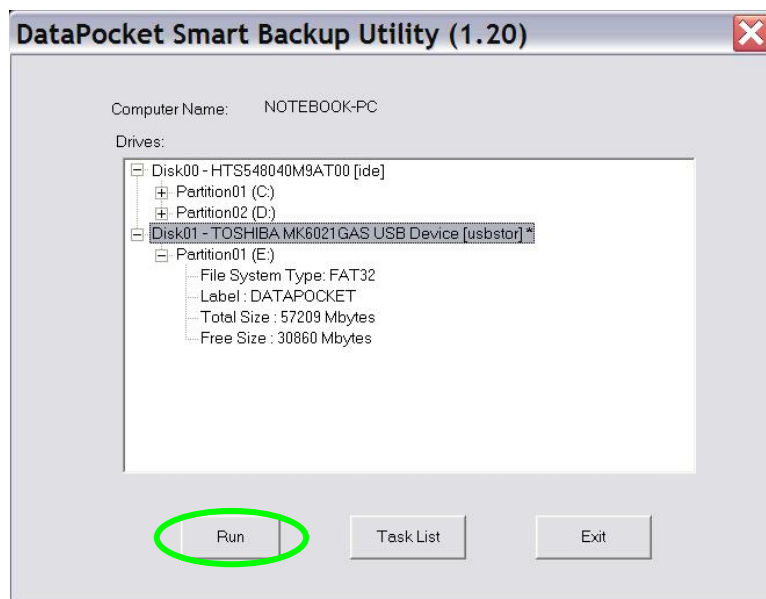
DataPocket Smart Backup Utility (1.20)

Computer Name: NOTEBOOK-PC

Drives:

Disk00 - HTS548040M9AT00 [ide]
Partition01 (C:)
Partition02 (D:)
Disk01 - TOSHIBA MK6021GAS USB Device [usbstor] *
Partition01 (E:)
File System Type: FAT32
Label : DATAPOCKET
Total Size : 57209 Mbytes
Free Size : 30860 Mbytes

Run
Task List
Exit